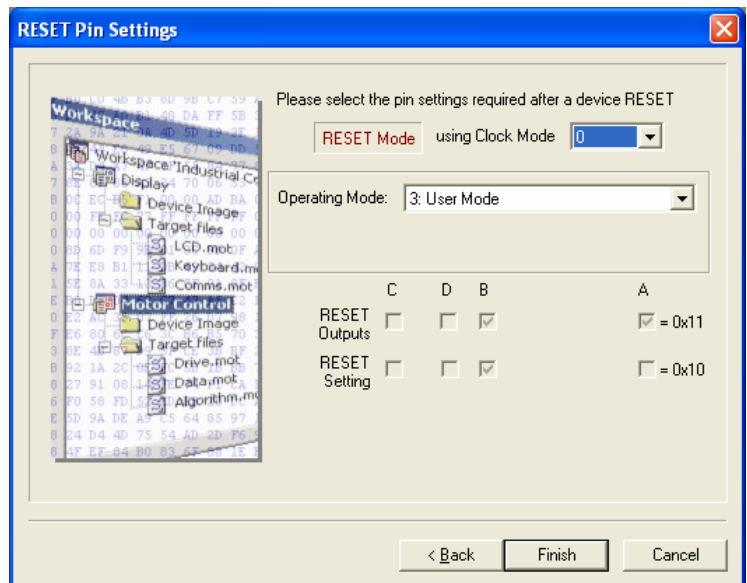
RESET Pin Settings

Workspace
Workspace 'Industrial Co
Display
Device Image
Target Files
LCD.mot
Keyboard.m
Comms.mot
Motor Control
Device Image
Target Files
Drive.mot
Data.mot
Algorithm.m

Please select the pin settings required after a device RESET

RESET Mode using Clock Mode 0

Operating Mode: 3: User Mode

| | C | D | B | A |
|---|---|---|---|---|
| RESET Outputs | | | | = 0x11 |
| RESET Setting | | | | = 0x10 |

< Back Finish Cancel